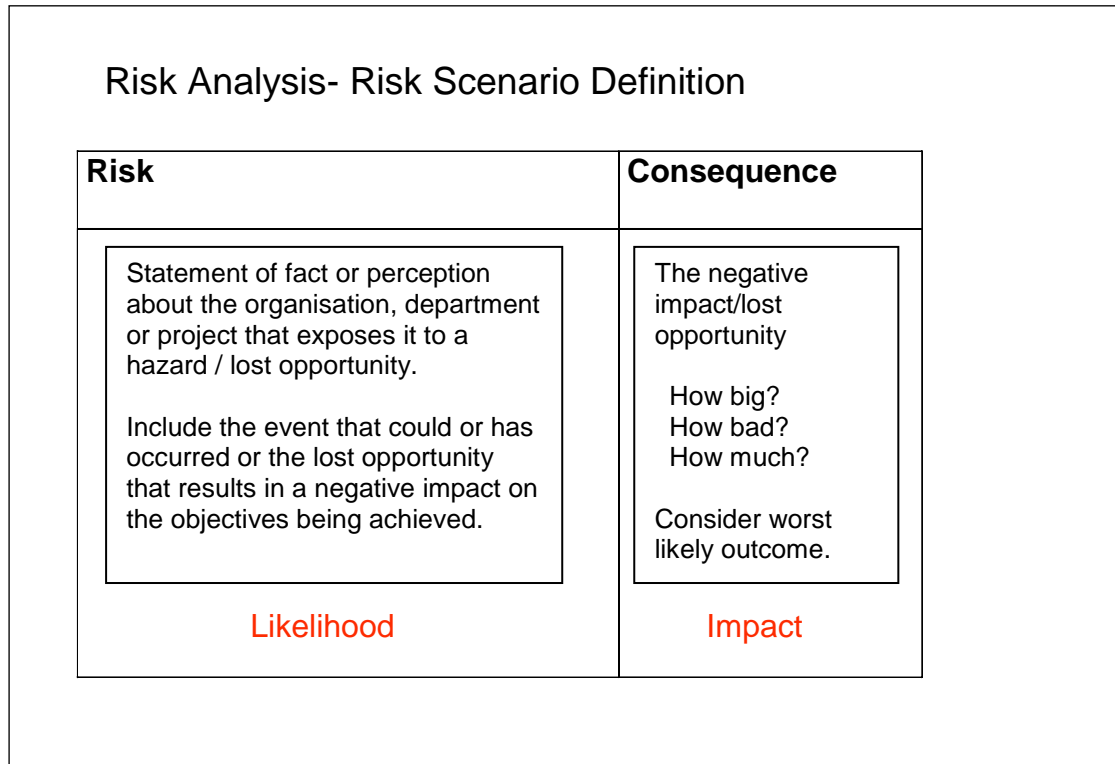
Risk Analysis- Risk Scenario Definition

| Risk | Consequence |
|---|---|
| Statement of fact or perception about the organisation, department or project that exposes it to a hazard / lost opportunity.<br><br>Include the event that could or has occurred or the lost opportunity that results in a negative impact on the objectives being achieved.<br><br>Likelihood | The negative impact/lost opportunity<br><br>How big?<br>How bad?<br>How much?<br><br>Consider worst likely outcome.<br><br>Impact |